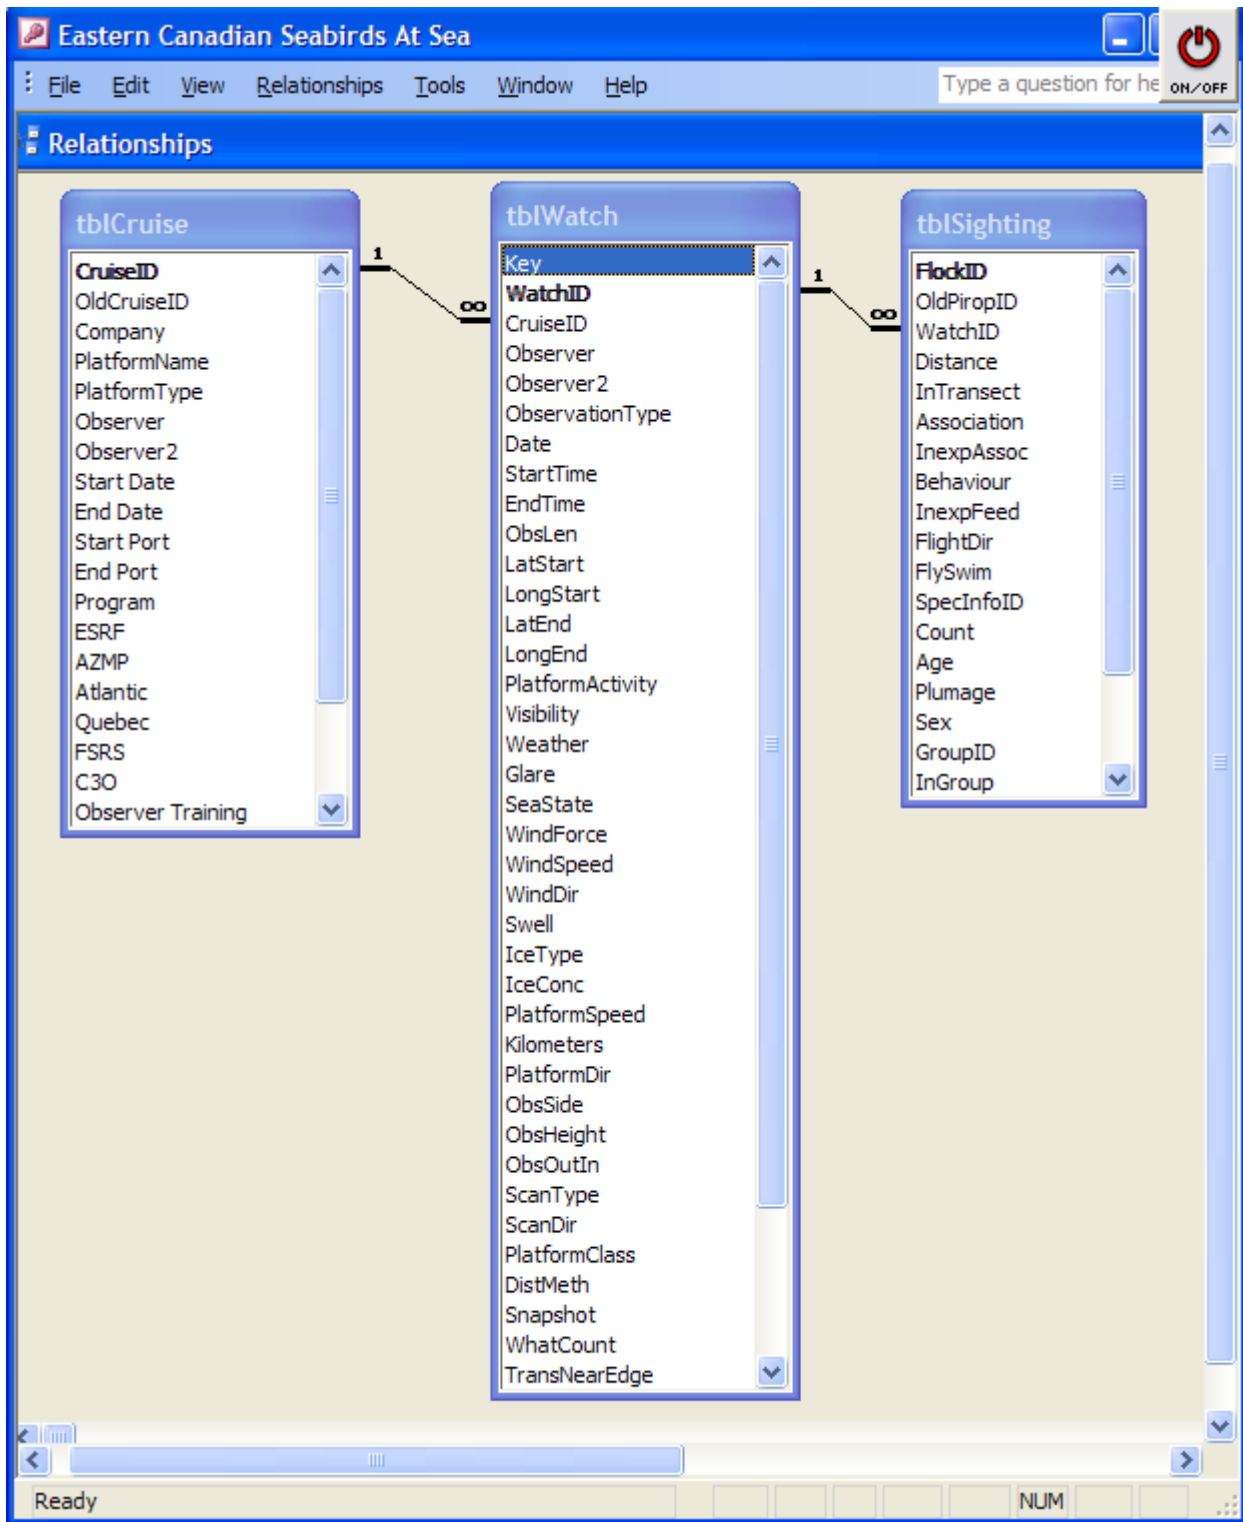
Eastern Canadian Seabirds At Sea

File Edit View Relationships Tools Window Help

Type a question for he

ON/OFF

Relationships

tblCruise

CruiseID
OldCruiseID
Company
PlatformName
PlatformType
Observer
Observer2
Start Date
End Date
Start Port
End Port
Program
ESRF
AZMP
Atlantic
Quebec
FSRS
C3O
Observer Training

1

∞

tblWatch

Key
WatchID
CruiseID
Observer
Observer2
ObservationType
Date
StartTime
EndTime
ObsLen
LatStart
LongStart
LatEnd
LongEnd
PlatformActivity
Visibility
Weather
Glare
SeaState
WindForce
WindSpeed
WindDir
Swell
IceType
IceConc
PlatformSpeed
Kilometers
PlatformDir
ObsSide
ObsHeight
ObsOutIn
ScanType
ScanDir
PlatformClass
DistMeth
Snapshot
WhatCount
TransNearEdge

1

∞

tblSighting

FlockID
OldPiropID
WatchID
Distance
InTransect
Association
InexpAssoc
Behaviour
InexpFeed
FlightDir
FlySwim
SpecInfoID
Count
Age
Plumage
Sex
GroupID
InGroup

Ready

NUM